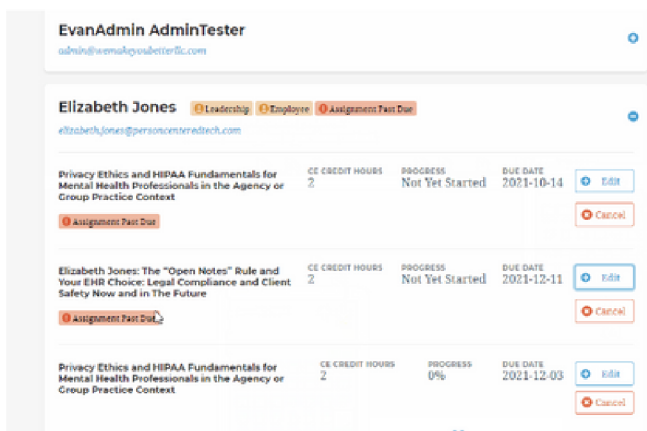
EvanAdmin AdminTester
admin@wemakeyoubetterllc.com

Elizabeth Jones Leadership Employee Assignment Past Due
elizabeth.jones@personcenteredtech.com

Privacy Ethics and HIPAA Fundamentals for Mental Health Professionals in the Agency or Group Practice Context
Assignment Past Due

| CE CREDIT HOURS | PROGRESS | DUE DATE | |
|---|---|---|---|
| 2 | Not Yet Started | 2021-10-14 | Edit Cancel |

Elizabeth Jones: The "Open Notes" Rule and Your EHR Choice: Legal Compliance and Client Safety Now and in The Future
Assignment Past Due

| CE CREDIT HOURS | PROGRESS | DUE DATE | |
|---|---|---|---|
| 2 | Not Yet Started | 2021-12-11 | Edit Cancel |

Privacy Ethics and HIPAA Fundamentals for Mental Health Professionals in the Agency or Group Practice Context

| CE CREDIT HOURS | PROGRESS | DUE DATE | |
|---|---|---|---|
| 2 | 0% | 2021-12-03 | Edit Cancel |